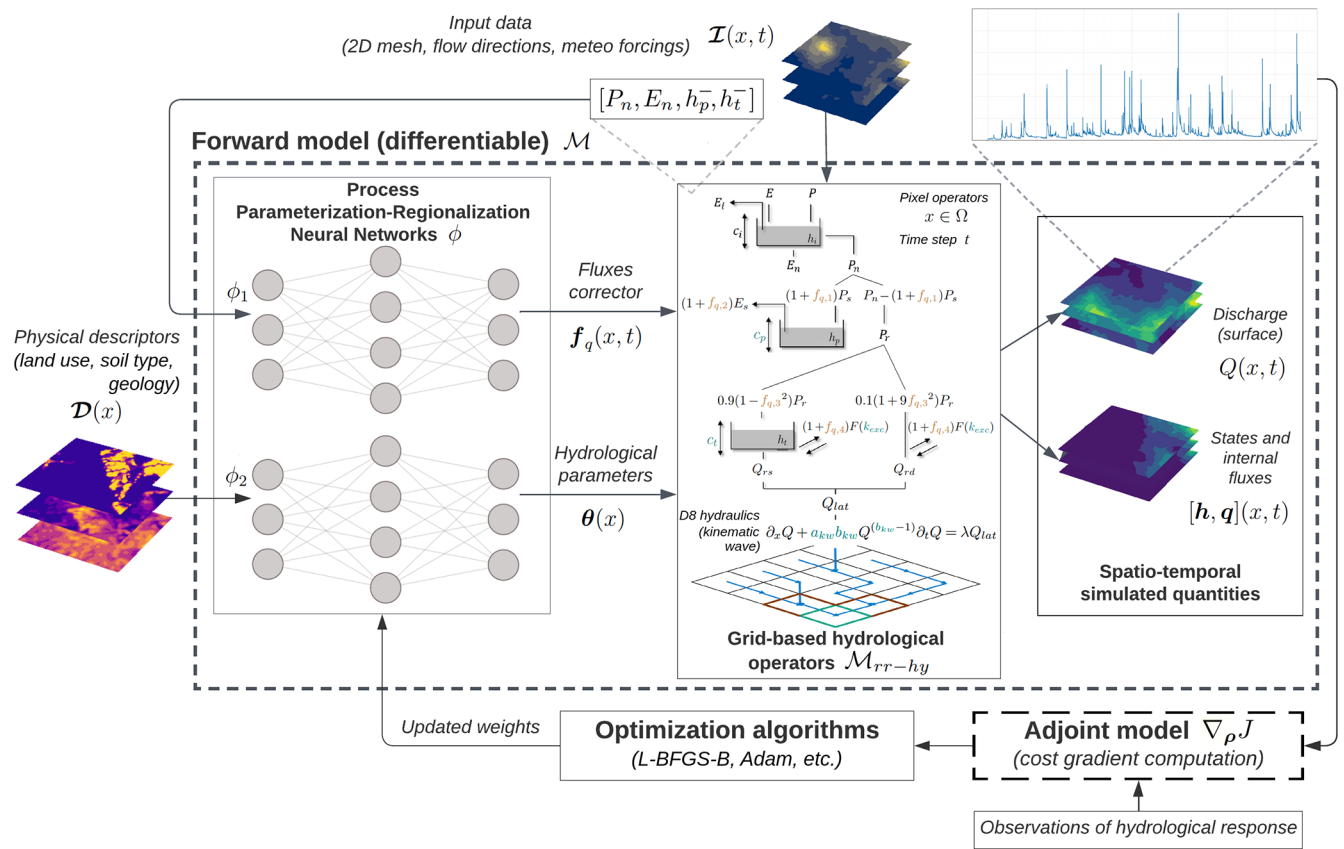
Input data
(2D mesh, flow directions, meteo forcings)
$\boldsymbol{\mathcal{I}}(x,t)$

$[P_n, E_n, h_p^-, h_t^-]$

Forward model (differentiable) $\mathcal{M}$

Process
Parameterization-Regionalization
Neural Networks $\phi$

$\phi_1$

$\phi_2$

Physical descriptors
(land use, soil type, geology)
$\boldsymbol{\mathcal{D}}(x)$

Fluxes corrector
$\boldsymbol{f}_q(x,t)$

Hydrological parameters
$\boldsymbol{\theta}(x)$

$E_l$ $E$ $P$
$c_i$ $h_i$
$E_n$ $P_n$
Pixel operators
$x \in \Omega$
Time step $t$
$(1+f_{q,2})E_s$ $(1+f_{q,1})P_s$ $P_n-(1+f_{q,1})P_s$
$c_p$ $h_p$ $P_r$
$0.9(1-f_{q,3}{}^2)P_r$ $0.1(1+9f_{q,3}{}^2)P_r$
$c_t$ $h_t$ $(1+f_{q,4})F(k_{exc})$ $(1+f_{q,4})F(k_{exc})$
$Q_{rs}$ $Q_{rd}$
$Q_{lat}$
D8 hydraulics
(kinematic wave)
$\partial_x Q + a_{kw} b_{kw} Q^{(b_{kw}-1)} \partial_t Q = \lambda Q_{lat}$

Grid-based hydrological operators $\mathcal{M}_{rr-hy}$

Discharge (surface)
$Q(x,t)$

States and internal fluxes
$[\boldsymbol{h},\boldsymbol{q}](x,t)$

Spatio-temporal simulated quantities

Updated weights

Optimization algorithms
(L-BFGS-B, Adam, etc.)

Adjoint model $\nabla_{\boldsymbol{\rho}} J$
(cost gradient computation)

Observations of hydrological response